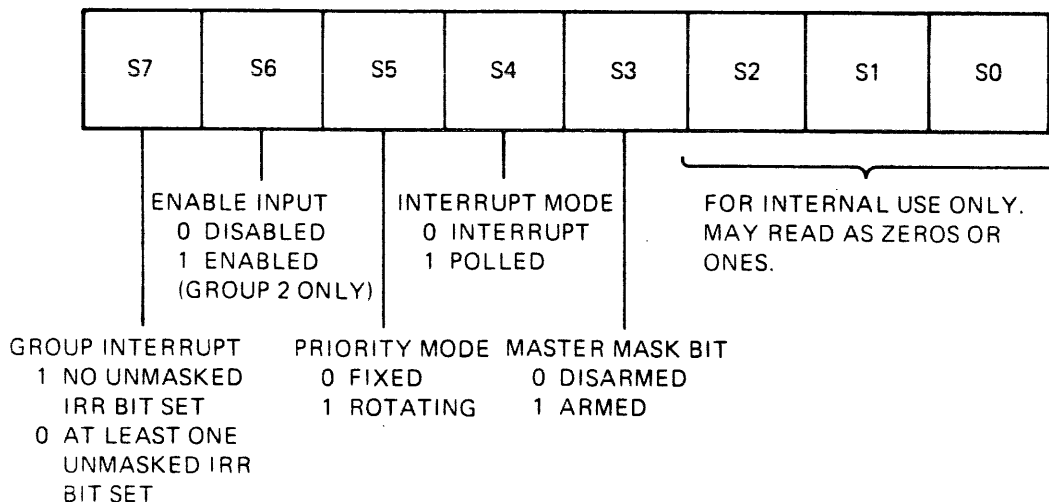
| S7 | S6 | S5 | S4 | S3 | S2 | S1 | S0 |
|---|---|---|---|---|---|---|---|

ENABLE INPUT
0 DISABLED
1 ENABLED
(GROUP 2 ONLY)

INTERRUPT MODE
0 INTERRUPT
1 POLLED

FOR INTERNAL USE ONLY. MAY READ AS ZEROS OR ONES.

GROUP INTERRUPT
1 NO UNMASKED IRR BIT SET
0 AT LEAST ONE UNMASKED IRR BIT SET

PRIORITY MODE
0 FIXED
1 ROTATING

MASTER MASK BIT
0 DISARMED
1 ARMED